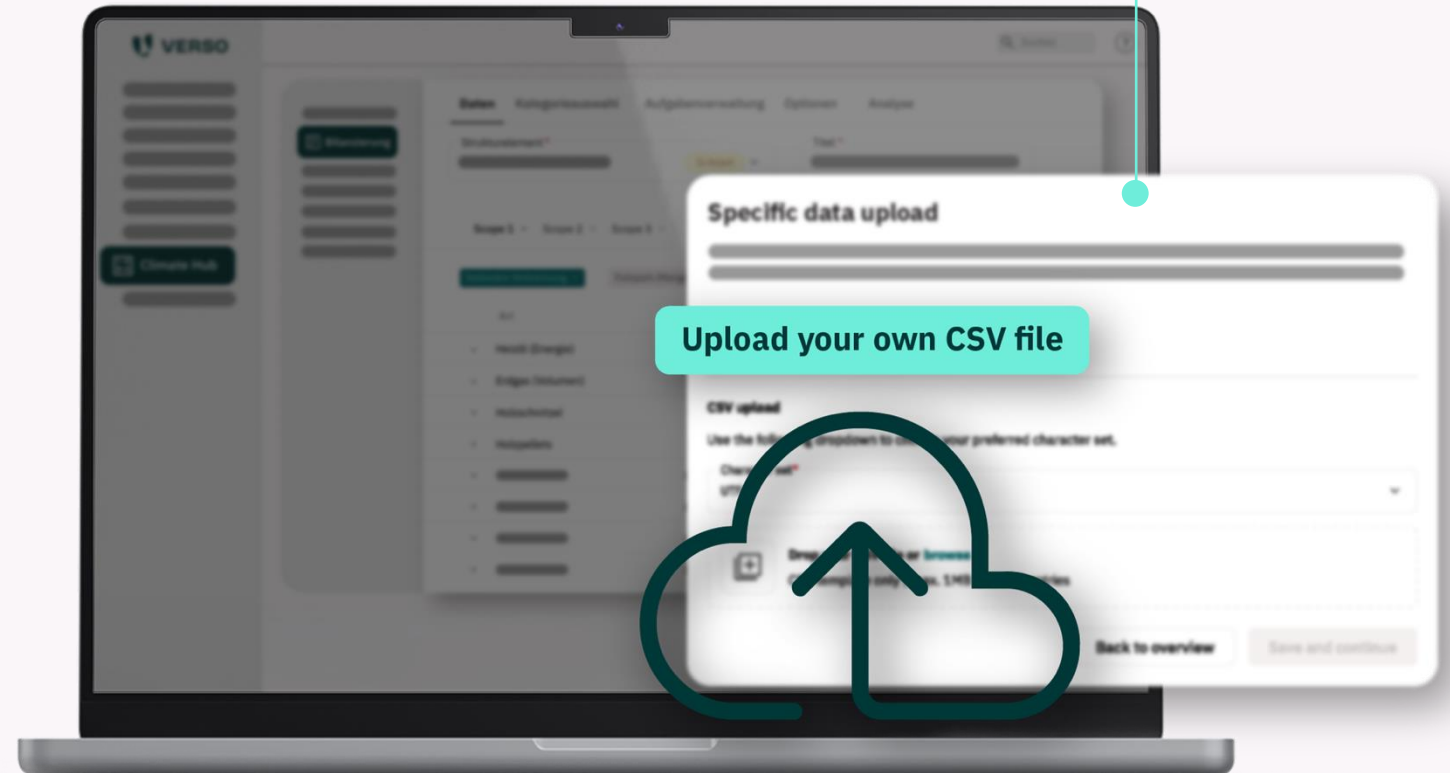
VERSO

Daten Kategorieauswahl Aufgabenverwaltung Optionen Analyse

Climate Hub

Specific data upload

Upload your own CSV file

CSV upload

Use the fol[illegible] dropdown to c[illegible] your preferred character set.

Drop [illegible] or browse

Back to overview

Save and continue